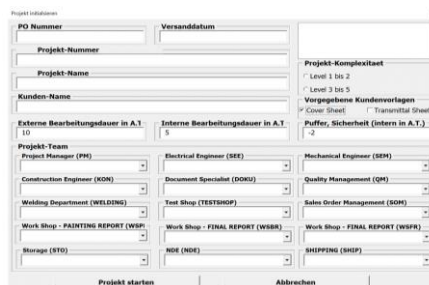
Projekt initialisieren

PO Nummer

Versanddatum

Projekt-Nummer

Projekt-Name

Projekt-Komplexitaet

Level 1 bis 2

Level 3 bis 5

Kunden-Name

Vorgegebene Kundenvorlagen

Cover Sheet

Transmittal Sheet

Externe Bearbeitungsdauer in A.T

10

Interne Bearbeitungsdauer in A.T

5

Puffer, Sicherheit (intern in A.T.)

-2

Projekt-Team

Project Manager (PM)

Electrical Engineer (SEE)

Mechanical Engineer (SEM)

Construction Engineer (KON)

Document Specialist (DOKU)

Quality Management (QM)

Welding Department (WELDING)

Test Shop (TESTSHOP)

Sales Order Management (SOM)

Work Shop - PAINTING REPORT (WSP

Work Shop - FINAL REPORT (WSBR)

Work Shop - FINAL REPORT (WSFR)

Storage (STO)

NDE (NDE)

SHIPPING (SHIP)

Projekt starten

Abbrechen